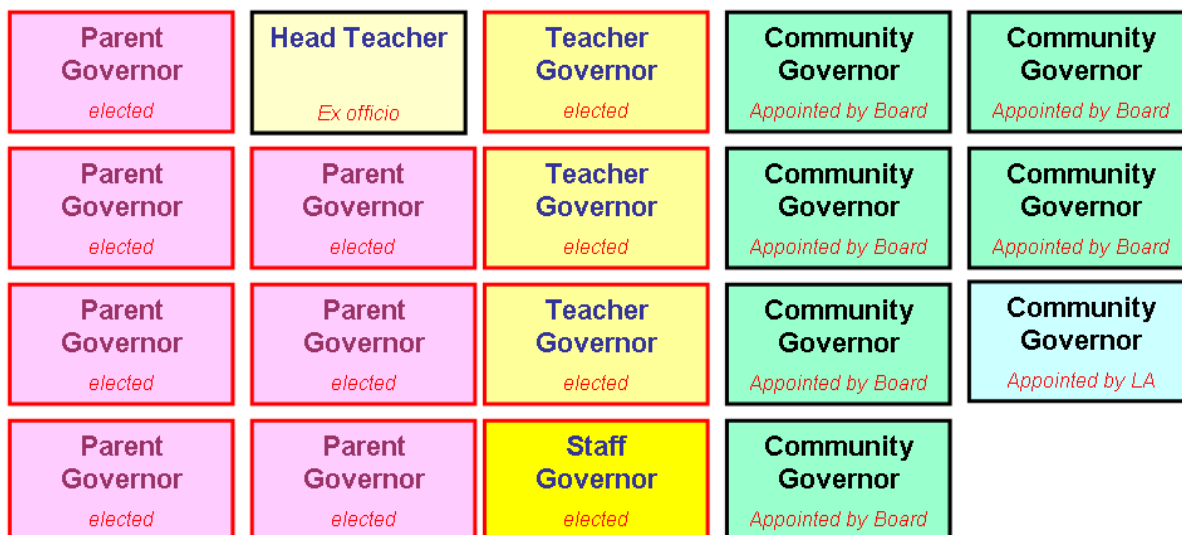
Parent Governor
elected

Head Teacher
Ex officio

Teacher Governor
elected

Community Governor
Appointed by Board

Community Governor
Appointed by Board

Parent Governor
elected

Parent Governor
elected

Teacher Governor
elected

Community Governor
Appointed by Board

Community Governor
Appointed by Board

Parent Governor
elected

Parent Governor
elected

Teacher Governor
elected

Community Governor
Appointed by Board

Community Governor
Appointed by LA

Parent Governor
elected

Parent Governor
elected

Staff Governor
elected

Community Governor
Appointed by Board